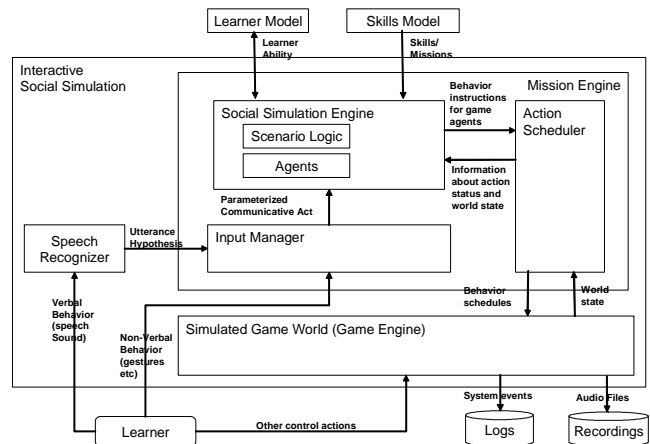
Learner Model

Skills Model

Learner Ability

Skills/ Missions

Interactive Social Simulation

Mission Engine

Social Simulation Engine

Scenario Logic

Agents

Behavior instructions for game agents

Action Scheduler

Information about action status and world state

Parameterized Communicative Act

Speech Recognizer

Utterance Hypothesis

Input Manager

Behavior schedules

World state

Verbal Behavior (speech Sound)

Non-Verbal Behavior (gestures etc)

Simulated Game World (Game Engine)

System events

Audio Files

Learner

Other control actions

Logs

Recordings